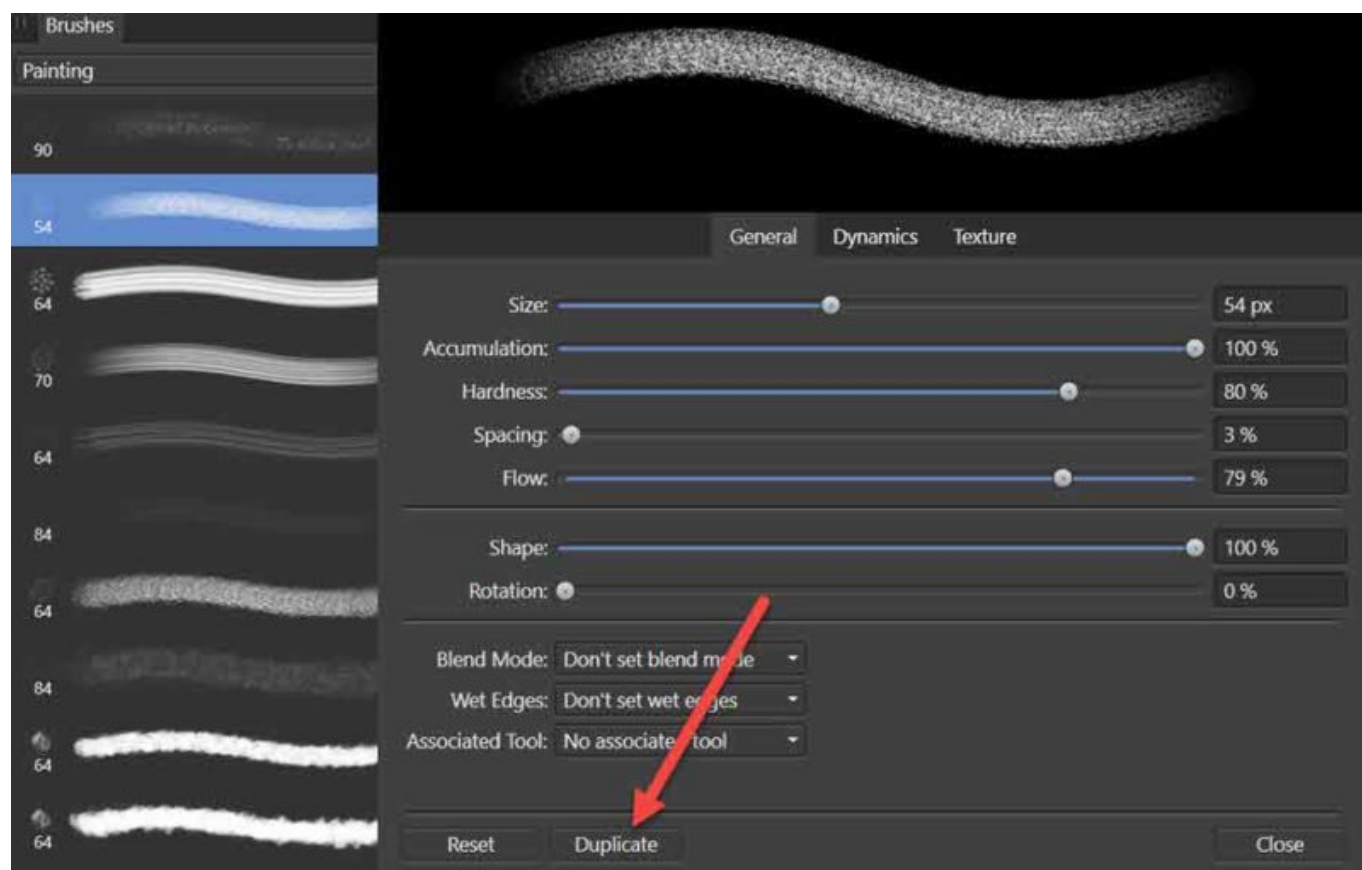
Brushes

Painting

90

54

64

70

64

84

64

84

64

64

General Dynamics Texture

Size: 54 px

Accumulation: 100 %

Hardness: 80 %

Spacing: 3 %

Flow: 79 %

Shape: 100 %

Rotation: 0 %

Blend Mode: Don't set blend mode

Wet Edges: Don't set wet edges

Associated Tool: No associated tool

Reset Duplicate Close